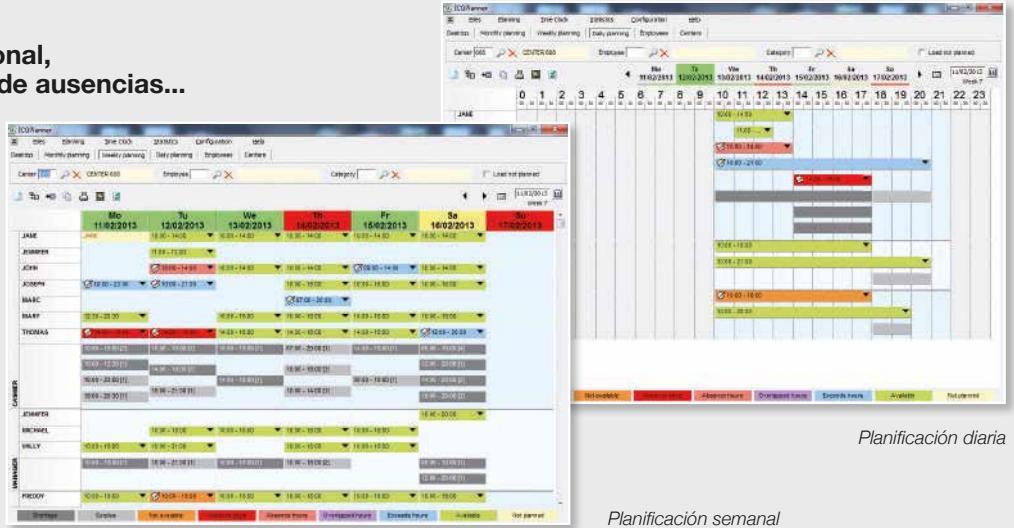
onal,
de ausencias...

ICGPlanner
Files Planning Time Clock Statistics Configuration Help
Desktop Monthly planning Weekly planning Daily planning Employees Centers
Center 000 CENTER 000 Employee Category Load not planned

Mo 11/02/2013 Tu 12/02/2013 We 13/02/2013 Th 14/02/2013 Fr 15/02/2013 Sa 16/02/2013 Su 17/02/2013 11/02/2013 Week 7
0 1 2 3 4 5 6 7 8 9 10 11 12 13 14 15 16 17 18 19 20 21 22 23
JANE

ICGPlanner
Files Planning Time Clock Statistics Configuration Help
Desktop Monthly planning Weekly planning Daily planning Employees Centers
Center 000 CENTER 000 Employee Category Load not planned
11/02/2013 Week 7

| | Mo 11/02/2013 | Tu 12/02/2013 | We 13/02/2013 | Th 14/02/2013 | Fr 15/02/2013 | Sa 16/02/2013 | Su 17/02/2013 |
|---|---|---|---|---|---|---|---|
| JANE | | | | | | | |
| JENNIFER | | | | | | | |
| JOHN | | | | | | | |
| JOSEPH | | | | | | | |
| MARC | | | | | | | |
| MARY | | | | | | | |
| THOMAS | | | | | | | |
| CASHIER | | | | | | | |
| JENNIFER | | | | | | | |
| MICHAEL | | | | | | | |
| WILLY | | | | | | | |
| MANAGER | | | | | | | |
| FREDDY | | | | | | | |

Shortage Surplus Not available Absence days Absence hours Overlapped hours Exceeds hours Available Not planned

Not available Absence days Absence hours Overlapped hours Exceeds hours Available Not planned

Planificación diaria

Planificación semanal